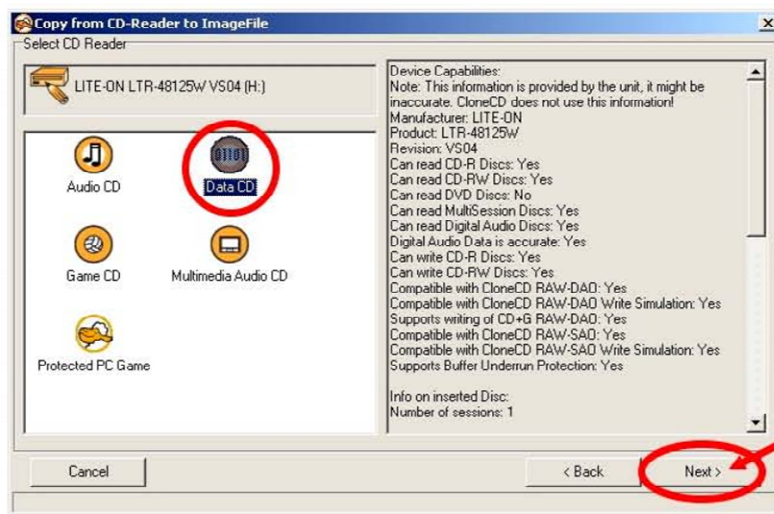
Copy from CD-Reader to ImageFile

Select CD Reader

LITE-ON LTR-48125W VS04 (H:)

Audio CD

Data CD

Game CD

Multimedia Audio CD

Protected PC Game

Device Capabilities:
Note: This information is provided by the unit, it might be inaccurate. CloneCD does not use this information!
Manufacturer: LITE-ON
Product: LTR-48125W
Revision: VS04
Can read CD-R Discs: Yes
Can read CD-RW Discs: Yes
Can read DVD Discs: No
Can read MultiSession Discs: Yes
Can read Digital Audio Discs: Yes
Digital Audio Data is accurate: Yes
Can write CD-R Discs: Yes
Can write CD-RW Discs: Yes
Compatible with CloneCD RAW-DAO: Yes
Compatible with CloneCD RAW-DAO Write Simulation: Yes
Supports writing of CD+G RAW-DAO: Yes
Compatible with CloneCD RAW-SAO: Yes
Compatible with CloneCD RAW-SAO Write Simulation: Yes
Supports Buffer Underrun Protection: Yes

Info on inserted Disc:
Number of sessions: 1

Cancel

< Back

Next >